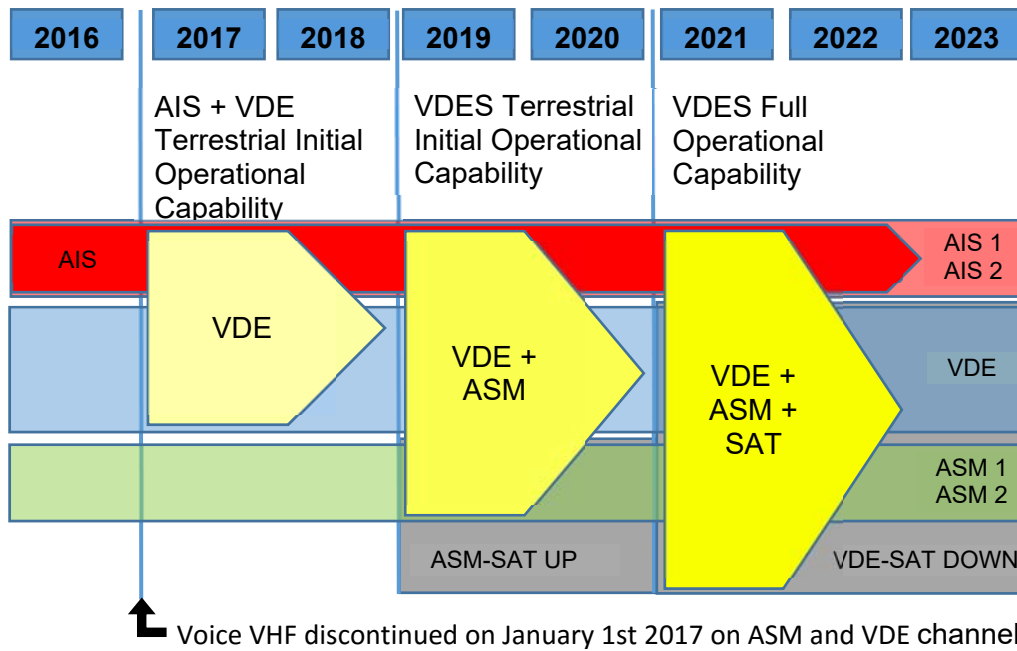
2016 2017 2018 2019 2020 2021 2022 2023

AIS + VDE Terrestrial Initial Operational Capability

VDES Terrestrial Initial Operational Capability

VDES Full Operational Capability

AIS

VDE

VDE + ASM

VDE + ASM + SAT

AIS 1
AIS 2

VDE

ASM 1
ASM 2

ASM-SAT UP

VDE-SAT DOWN

Voice VHF discontinued on January 1st 2017 on ASM and VDE channel